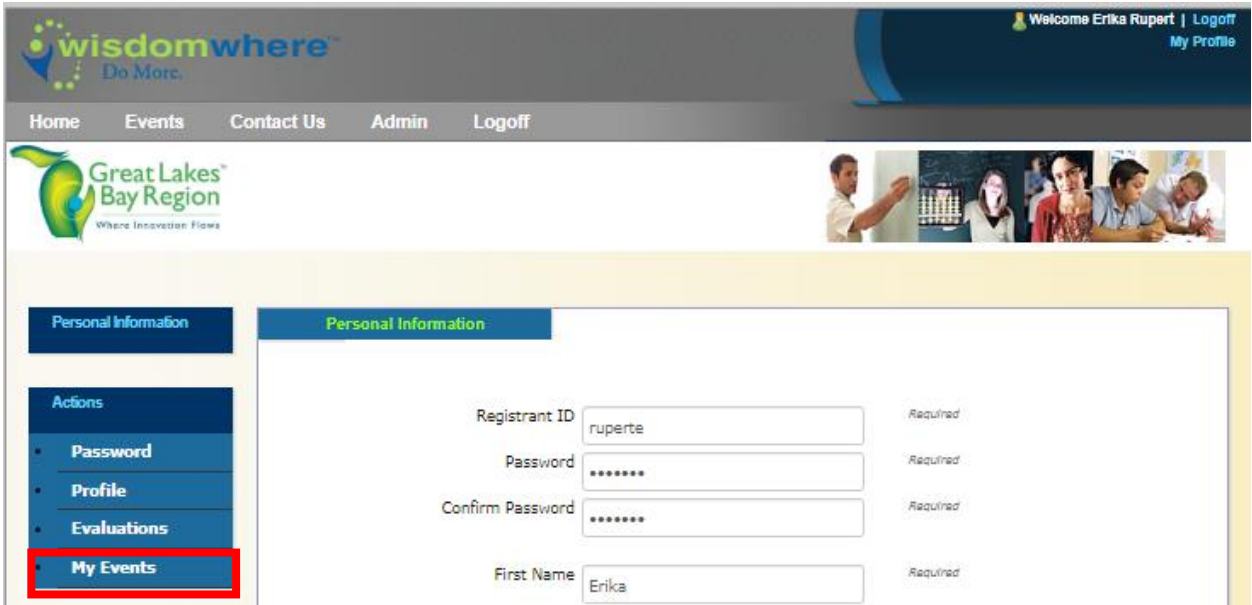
wisdomwhere™
Do More.

Welcome Erika Rupert | Logoff
My Profile

Home Events Contact Us Admin Logoff

Great Lakes™ Bay Region
Where Innovation Flows

Personal Information

Actions
Password
Profile
Evaluations
My Events

Personal Information

Registrant ID ruperte Required
Password ••••••• Required
Confirm Password ••••••• Required
First Name Erika Required